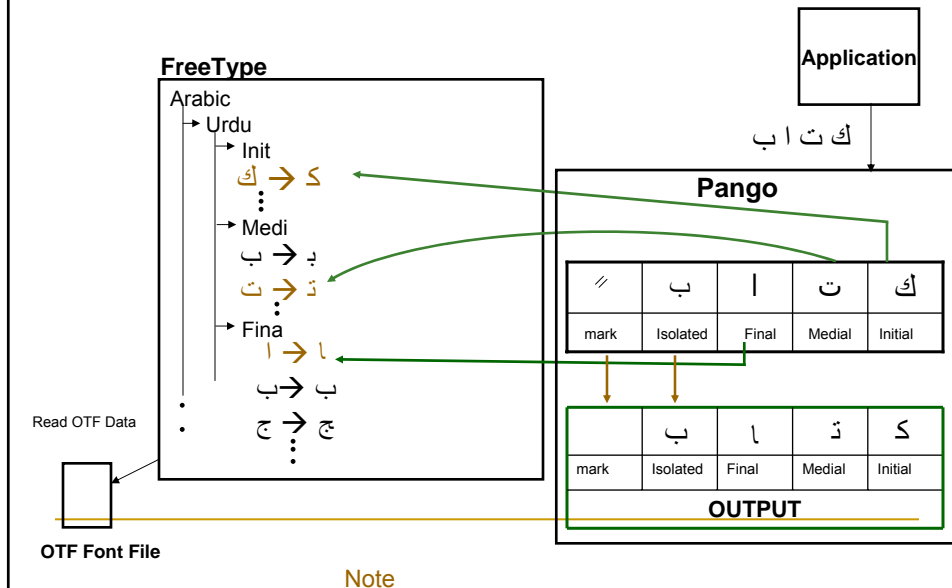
FreeType

Arabic
Urdu
Init
ك → ﻛ
Medi
ب → ﺑ
ت → ﺗ
Fina
ا → ﺎ
ب → ب
ج → ج

Application

ك ت ا ب

Pango

| ﹰ | ب | ا | ت | ك |
|---|---|---|---|---|
| mark | Isolated | Final | Medial | Initial |

| | ب | ﺎ | ﺗ | ﻛ |
|---|---|---|---|---|
| mark | Isolated | Final | Medial | Initial |

OUTPUT

Read OTF Data

OTF Font File

Note